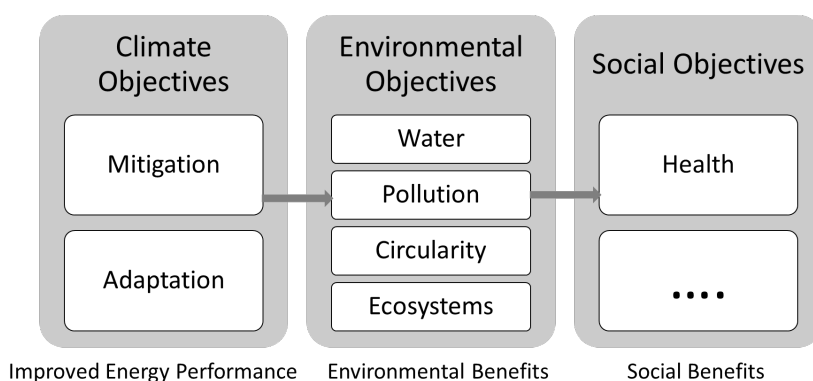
Climate Objectives

Mitigation

Adaptation

Environmental Objectives

Water

Pollution

Circularity

Ecosystems

Social Objectives

Health

....

Improved Energy Performance

Environmental Benefits

Social Benefits